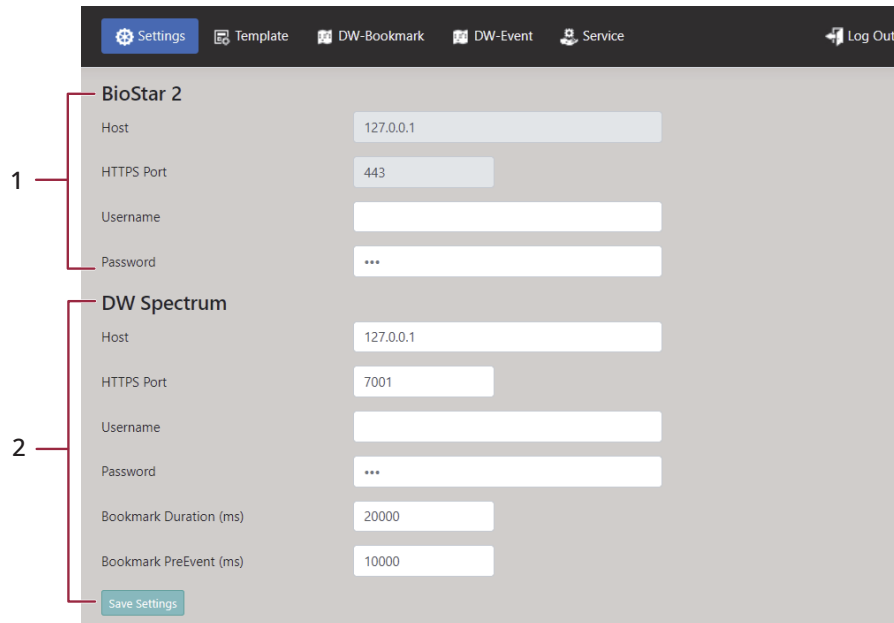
Settings Template DW-Bookmark DW-Event Service Log Out

BioStar 2

Host 127.0.0.1

HTTPS Port 443

Username

Password •••

DW Spectrum

Host 127.0.0.1

HTTPS Port 7001

Username

Password •••

Bookmark Duration (ms) 20000

Bookmark PreEvent (ms) 10000

Save Settings

1

2